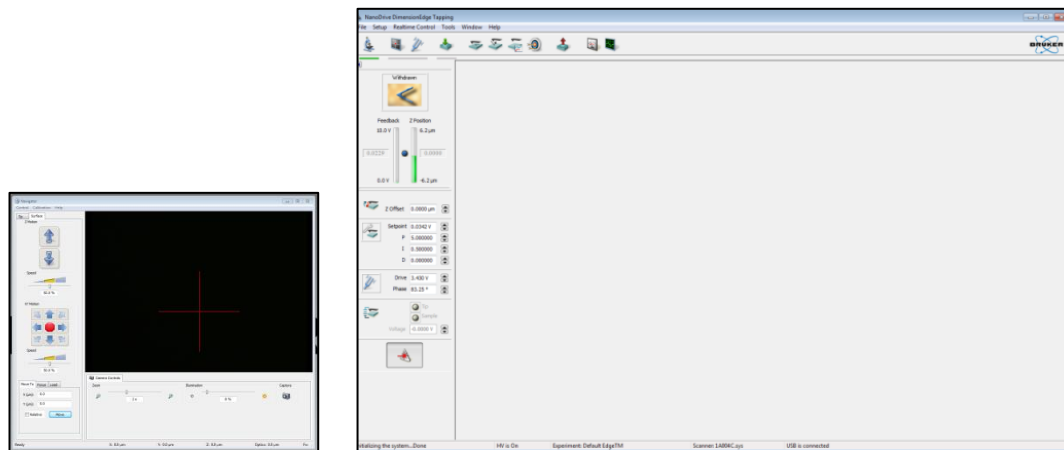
Navigator
Control Calibration Help
Tip Surface
Z Motion
Speed
Speed
Move To Focus Load
X (µm)
Y (µm)
Relative Move
Camera Controls
Zoom
Illumination
Capture
Ready

NanoDrive DimensionEdge Tapping
File Setup Realtime Control Tools Window Help
BRUKER
Withdrawn
Feedback Z Position
10.0 V 6.2 µm
0.0 V -6.2 µm
Z Offset 0.0000 µm
Setpoint 0.0342 V
P 5.000000
I 5.000000
D 0.000000
Drive 2.400 V
Phase 83.25 °
Tip
Sample
Voltage 0.0000 V
Initializing the system...Done HV is On Experiment: Default EdgeTM Scanner: 1A004C.scs USB is connected